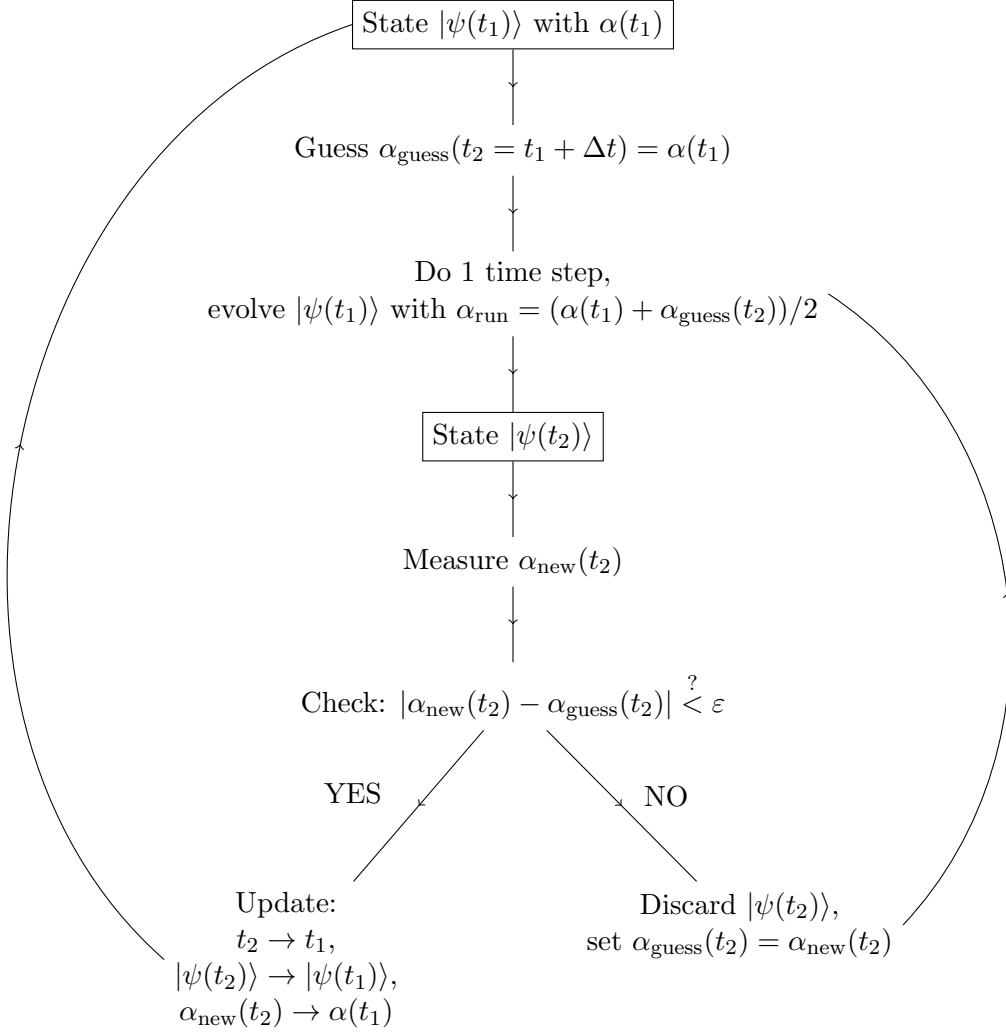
State $|\psi(t_1)\rangle$ with $\alpha(t_1)$

Guess $\alpha_{\text{guess}}(t_2 = t_1 + \Delta t) = \alpha(t_1)$

Do 1 time step, evolve $|\psi(t_1)\rangle$ with $\alpha_{\text{run}} = (\alpha(t_1) + \alpha_{\text{guess}}(t_2))/2$

State $|\psi(t_2)\rangle$

Measure $\alpha_{\text{new}}(t_2)$

Check: $|\alpha_{\text{new}}(t_2) - \alpha_{\text{guess}}(t_2)| \overset{?}{<} \varepsilon$

YES

NO

Update: $t_2 \to t_1$, $|\psi(t_2)\rangle \to |\psi(t_1)\rangle$, $\alpha_{\text{new}}(t_2) \to \alpha(t_1)$

Discard $|\psi(t_2)\rangle$, set $\alpha_{\text{guess}}(t_2) = \alpha_{\text{new}}(t_2)$